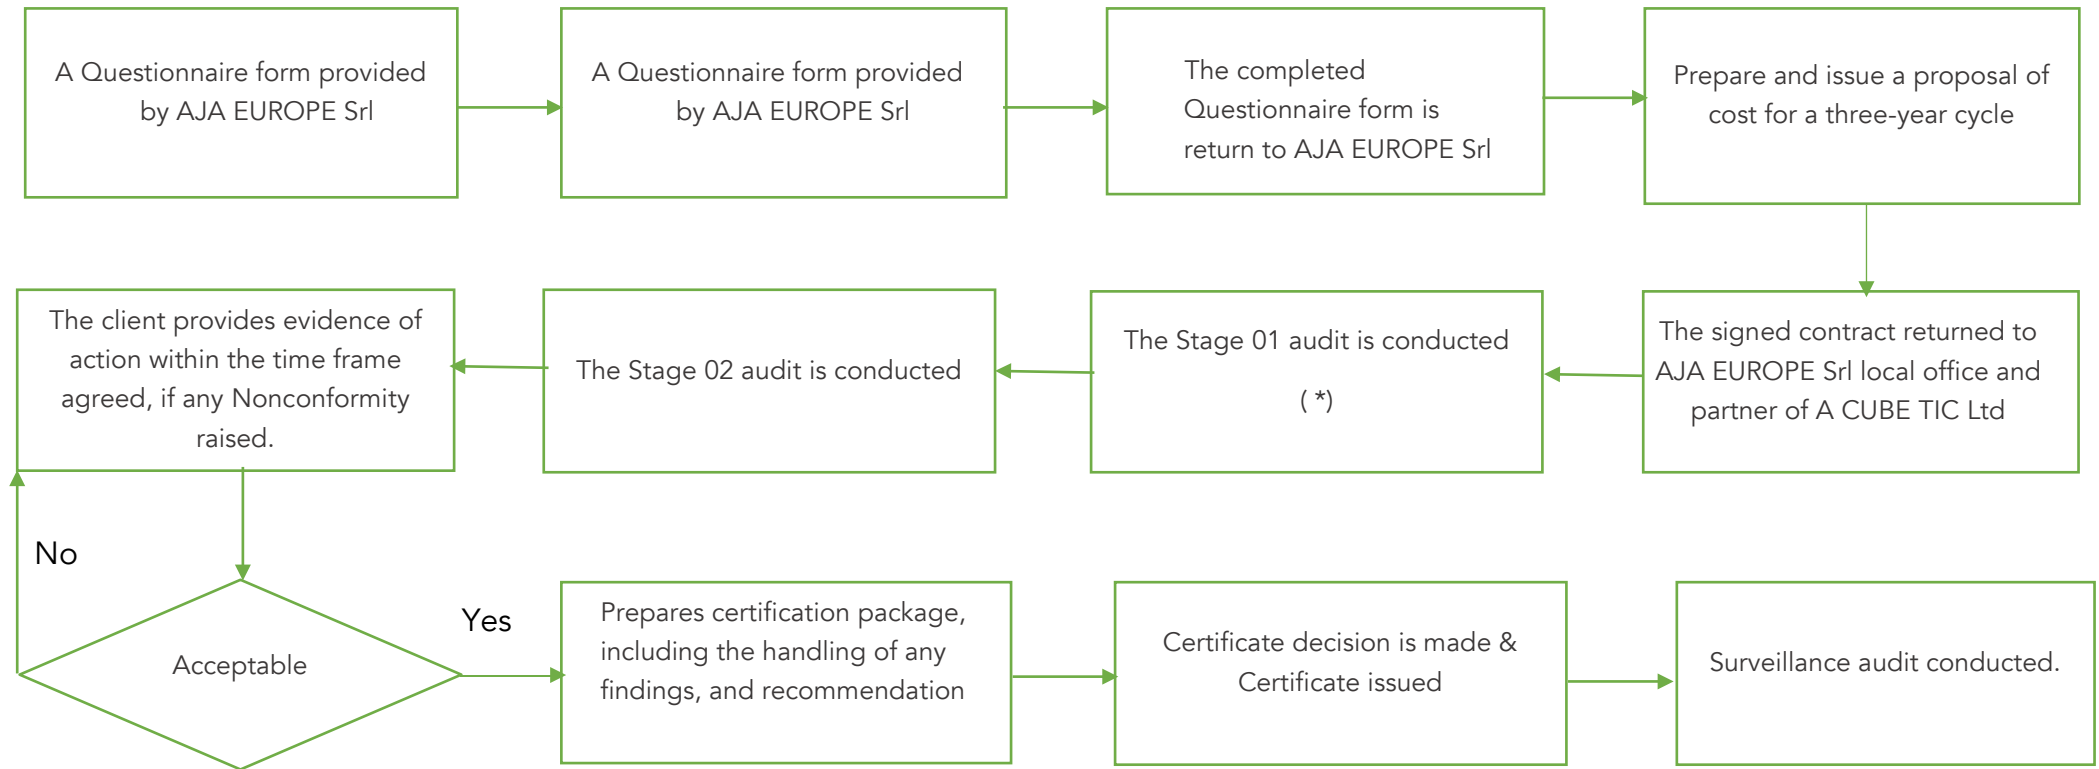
A Questionnaire form provided by AJA EUROPE Srl

A Questionnaire form provided by AJA EUROPE Srl

The completed Questionnaire form is return to AJA EUROPE Srl

Prepare and issue a proposal of cost for a three-year cycle

The signed contract returned to AJA EUROPE Srl local office and partner of A CUBE TIC Ltd

The Stage 01 audit is conducted ( *)

The Stage 02 audit is conducted

The client provides evidence of action within the time frame agreed, if any Nonconformity raised.

No

Acceptable

Yes

Prepares certification package, including the handling of any findings, and recommendation

Certificate decision is made & Certificate issued

Surveillance audit conducted.